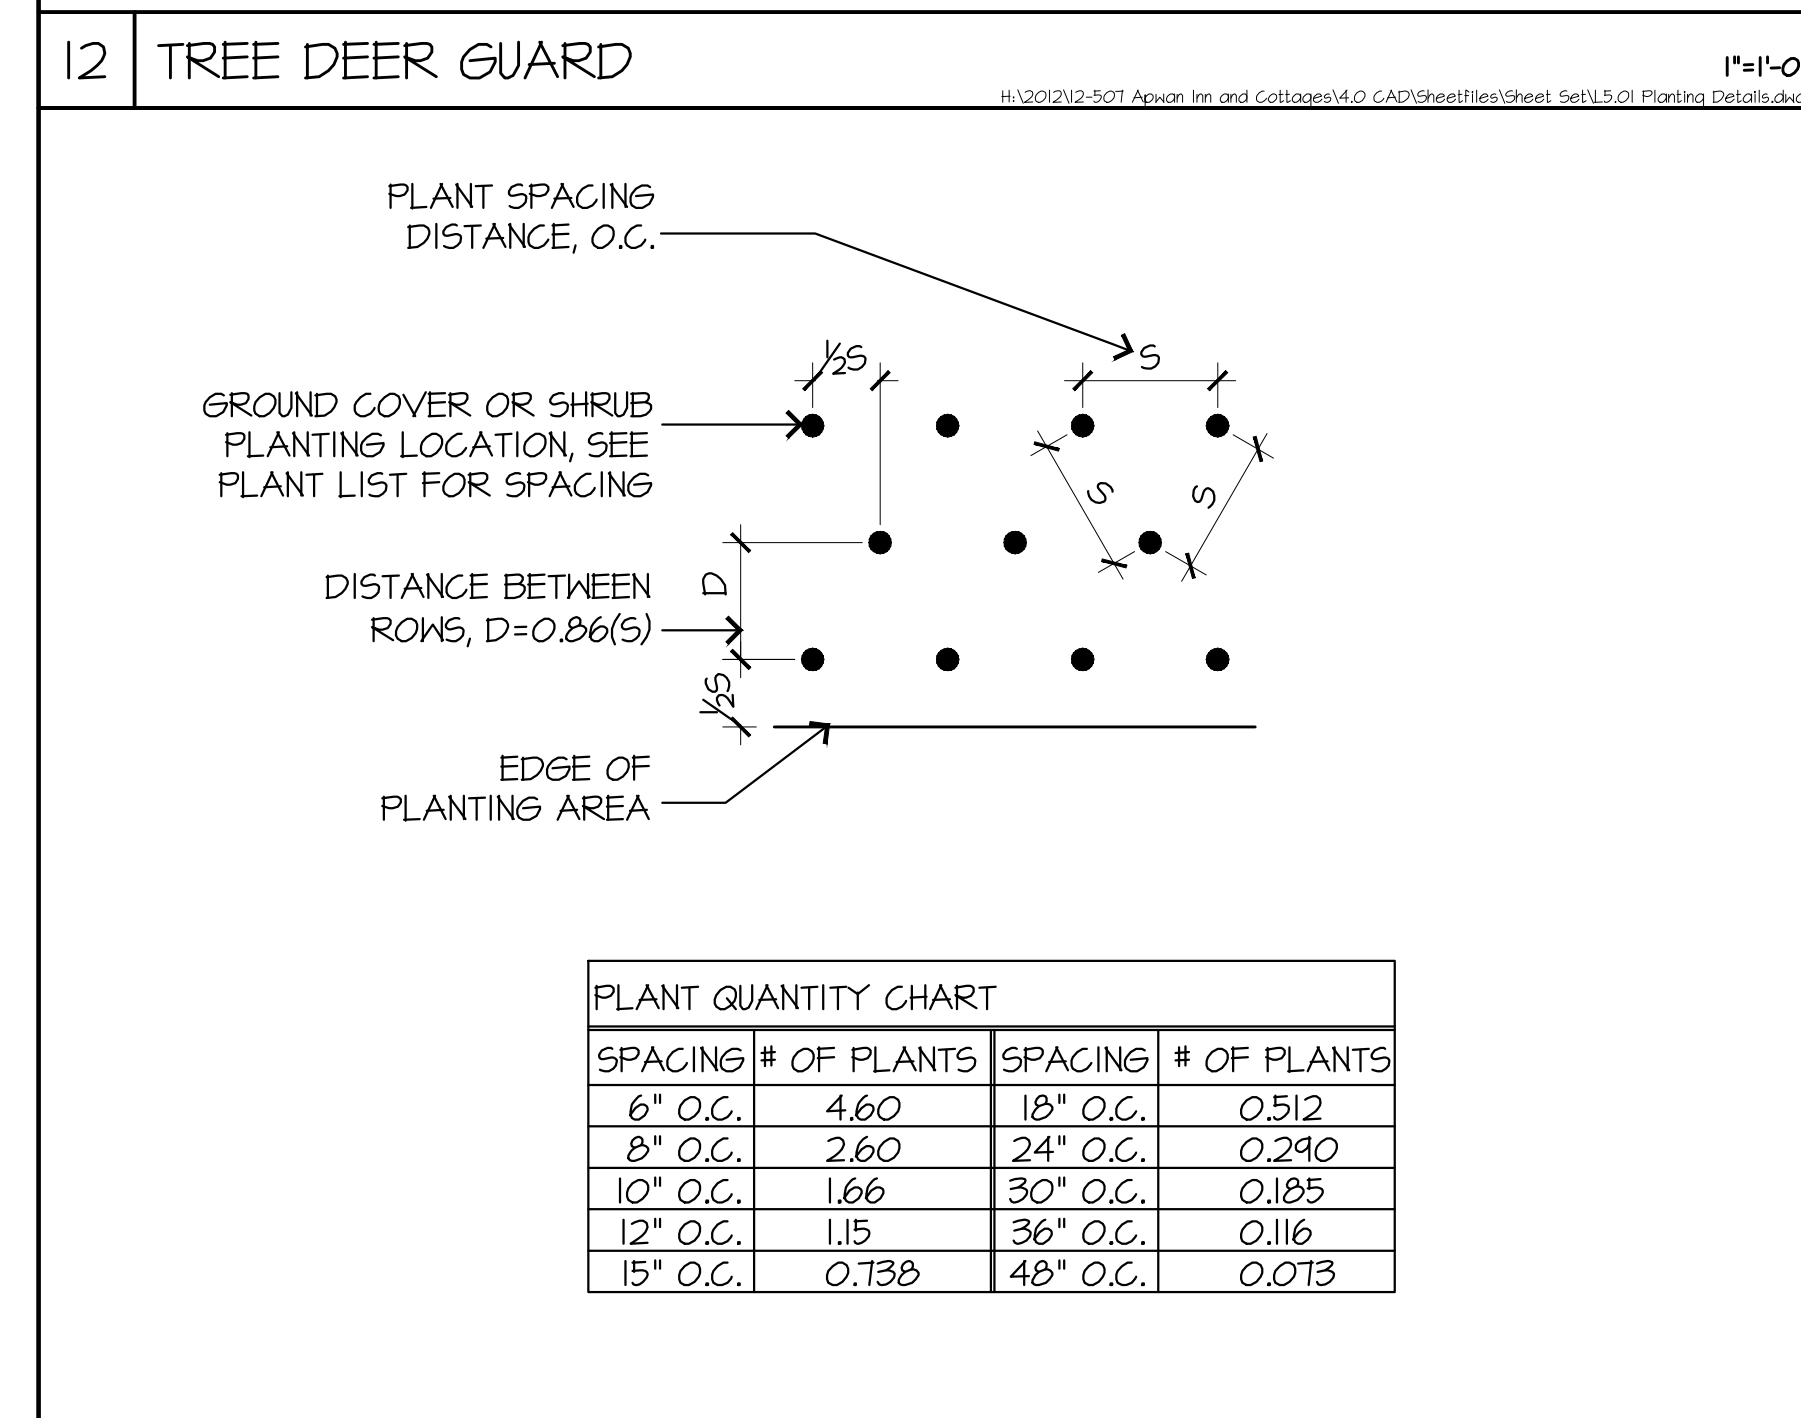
12 TREE DEER GUARD

1"=1'-0
H:\2012\12-507 Apwan Inn and Cottages\4.0 CAD\Sheetfiles\Sheet Set\L5.01 Planting Details.dwg

PLANT SPACING DISTANCE, O.C.

S

$\frac{1}{2}$S

GROUND COVER OR SHRUB PLANTING LOCATION, SEE PLANT LIST FOR SPACING

S

S

DISTANCE BETWEEN ROWS, D=0.86(S)

D

$\frac{1}{2}$S

EDGE OF PLANTING AREA

| PLANT QUANTITY CHART | | | |
|---|---|---|---|
| SPACING | # OF PLANTS | SPACING | # OF PLANTS |
| 6" O.C. | 4.60 | 18" O.C. | 0.512 |
| 8" O.C. | 2.60 | 24" O.C. | 0.290 |
| 10" O.C. | 1.66 | 30" O.C. | 0.185 |
| 12" O.C. | 1.15 | 36" O.C. | 0.116 |
| 15" O.C. | 0.738 | 48" O.C. | 0.073 |